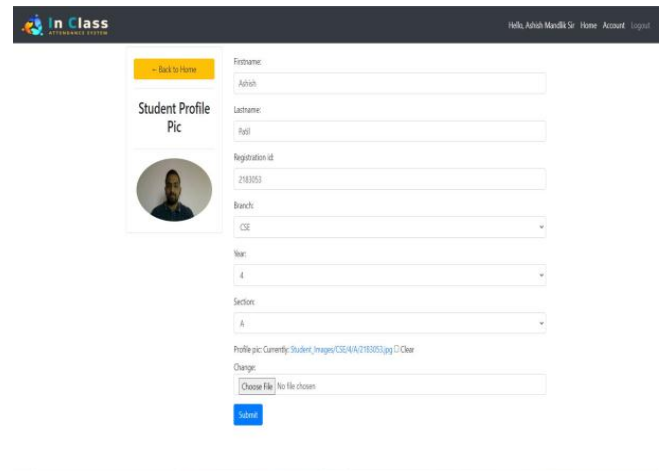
In Class
ATTENDANCE SYSTEM

Hello, Ashish Mandlik Sir Home Account Logout

← Back to Home

Student Profile Pic

Firstname:
Ashish

Lastname:
Patil

Registration id:
2183053

Branch:
CSE

Year:
4

Section:
A

Profile pic: Currently: Student_Images/CSE/4/A/2183053.jpg ☐ Clear
Change:
Choose File No file chosen

Submit